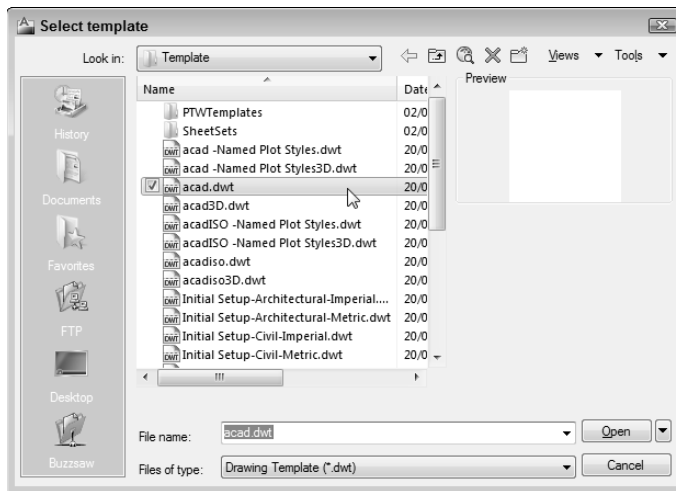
Select template

Look in: Template

Views Tools

Preview

| Name | Date |
|---|---|
| PTWTemplates | 02/0 |
| SheetSets | 02/0 |
| acad -Named Plot Styles.dwt | 20/0 |
| acad -Named Plot Styles3D.dwt | 20/0 |
| acad.dwt | 20/0 |
| acad3D.dwt | 20/0 |
| acadISO -Named Plot Styles.dwt | 20/0 |
| acadISO -Named Plot Styles3D.dwt | 20/0 |
| acadiso.dwt | 20/0 |
| acadiso3D.dwt | 20/0 |
| Initial Setup-Architectural-Imperial.... | 20/0 |
| Initial Setup-Architectural-Metric.dwt | 20/0 |
| Initial Setup-Civil-Imperial.dwt | 20/0 |
| Initial Setup-Civil-Metric.dwt | 20/0 |

History

Documents

Favorites

FTP

Desktop

Buzzsaw

File name: acad.dwt

Files of type: Drawing Template (*.dwt)

Open

Cancel